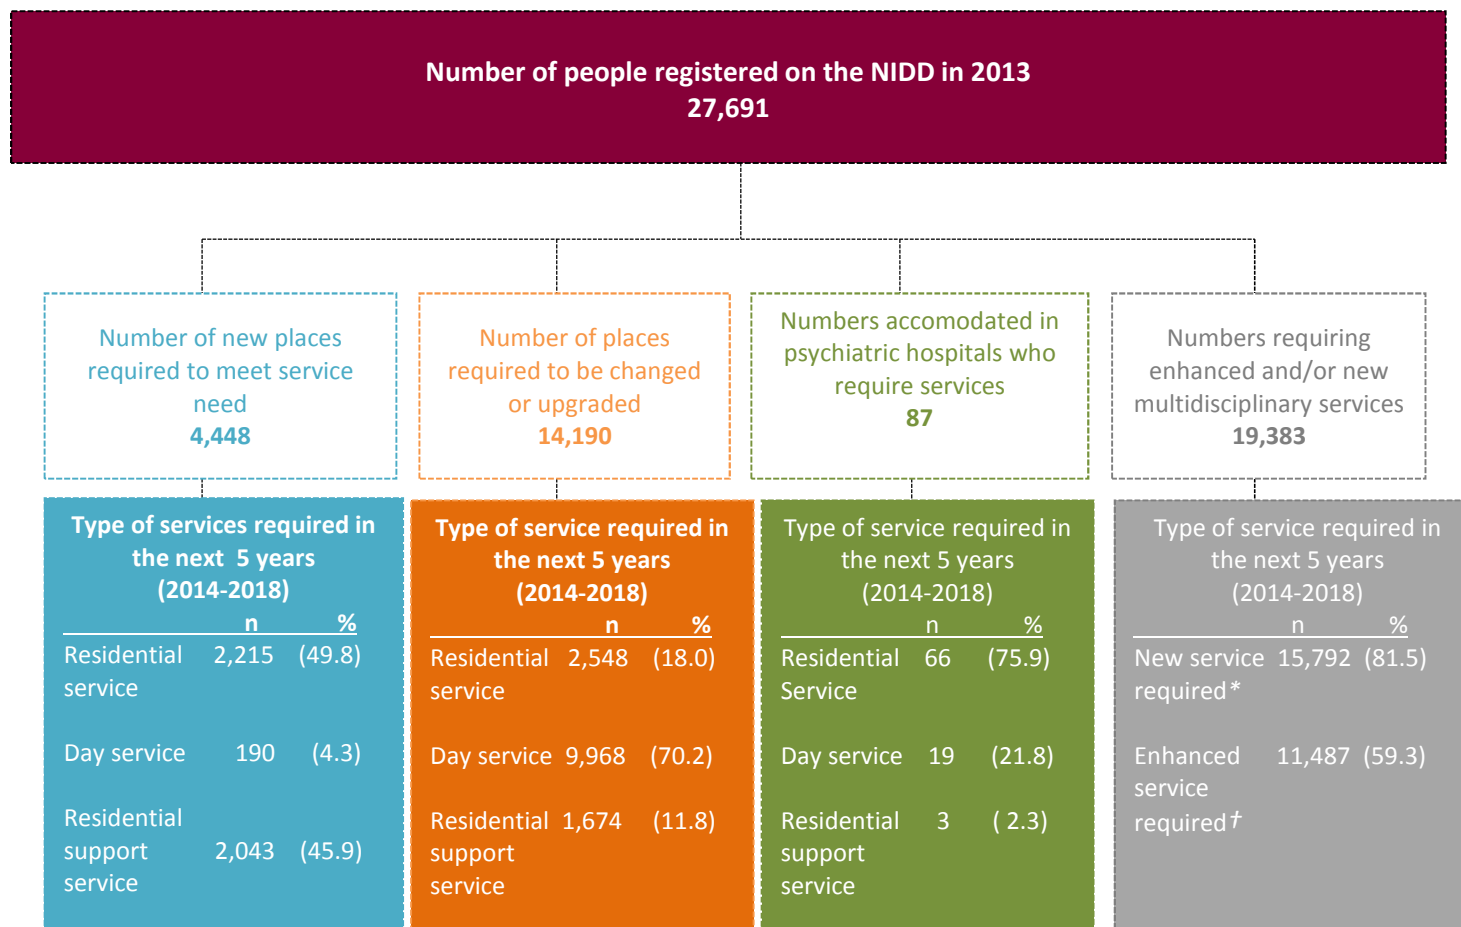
Number of people registered on the NIDD in 2013
27,691

Number of new places required to meet service need
4,448

Number of places required to be changed or upgraded
14,190

Numbers accomodated in psychiatric hospitals who require services
87

Numbers requiring enhanced and/or new multidisciplinary services
19,383

Type of services required in the next 5 years (2014-2018)

| | n | % |
|---|---|---|
| Residential service | 2,215 | (49.8) |
| Day service | 190 | (4.3) |
| Residential support service | 2,043 | (45.9) |

Type of service required in the next 5 years (2014-2018)

| | n | % |
|---|---|---|
| Residential service | 2,548 | (18.0) |
| Day service | 9,968 | (70.2) |
| Residential support service | 1,674 | (11.8) |

Type of service required in the next 5 years (2014-2018)

| | n | % |
|---|---|---|
| Residential Service | 66 | (75.9) |
| Day service | 19 | (21.8) |
| Residential support service | 3 | ( 2.3) |

Type of service required in the next 5 years (2014-2018)

| | n | % |
|---|---|---|
| New service required* | 15,792 | (81.5) |
| Enhanced service required† | 11,487 | (59.3) |